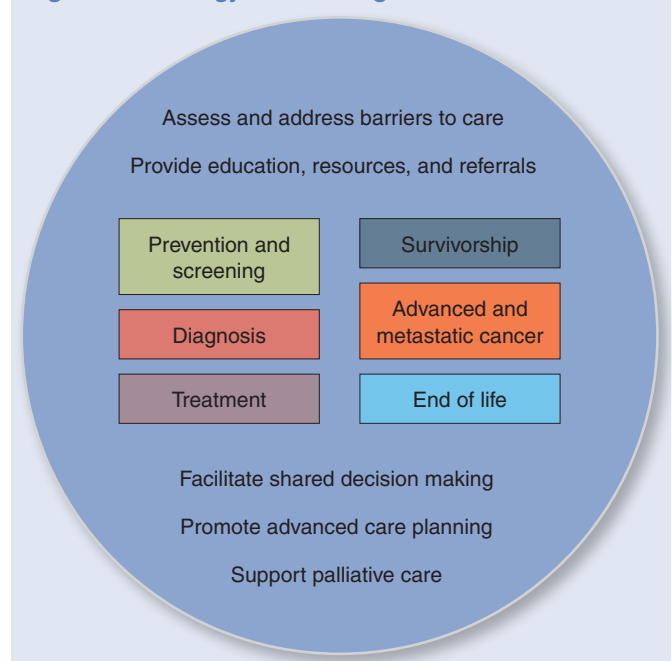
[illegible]

Assess and address barriers to care

Provide education, resources, and referrals

Prevention and screening

Survivorship

Diagnosis

Advanced and metastatic cancer

Treatment

End of life

Facilitate shared decision making

Promote advanced care planning

Support palliative care